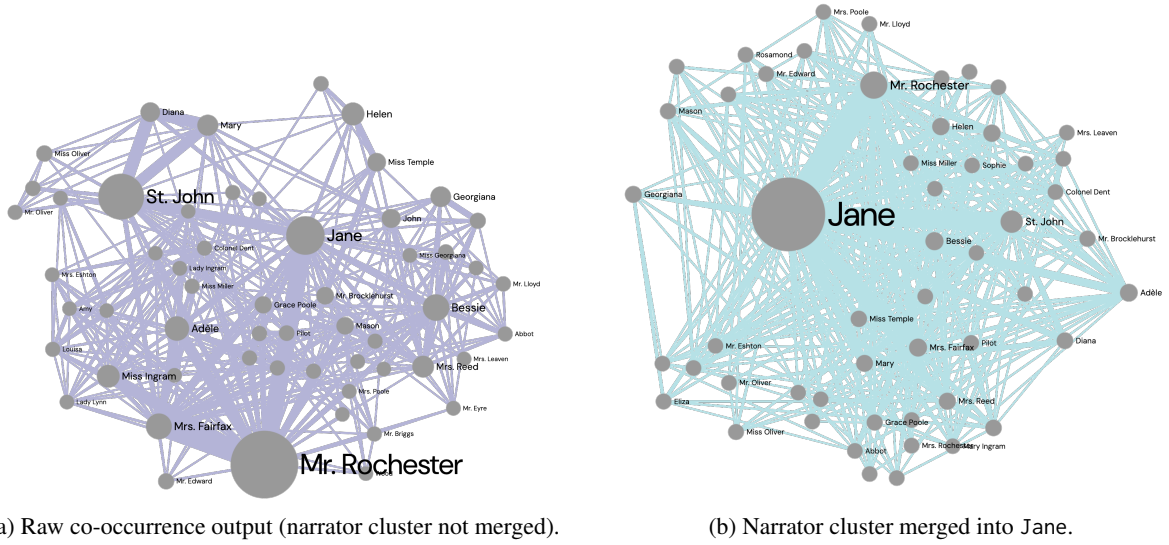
Diana
Mary
Helen
Miss Oliver
Miss Temple
St. John
Georgiana
Mr. Oliver
John
Jane
Colonel Dent
Miss Georgiana
Mrs. Eshton
Lady Ingram
Mr. Lloyd
Miss Miller
Grace Poole
Mr. Brocklehurst
Bessie
Amy
Pilot
Adèle
Mason
Abbot
Louisa
Mrs. Leaven
Mrs. Reed
Miss Ingram
Mrs. Poole
Lady Lynn
Mr. Eyre
Mrs. Fairfax
Mr. Briggs
Mr. Rochester
Mr. Edward

(a) Raw co-occurrence output (narrator cluster not merged).

Mrs. Poole
Mr. Lloyd
Rosamond
Mr. Edward
Mr. Rochester
Mason
Helen
Mrs. Leaven
Miss Miller
Sophie
Georgiana
Colonel Dent
Jane
St. John
Mr. Brocklehurst
Bessie
Adèle
Miss Temple
Mr. Eshton
Mrs. Fairfax
Pilot
Diana
Mary
Mr. Oliver
Eliza
Mrs. Reed
Grace Poole
Miss Oliver
Lady Ingram
Mrs. Rochester
Abbot

(b) Narrator cluster merged into Jane.